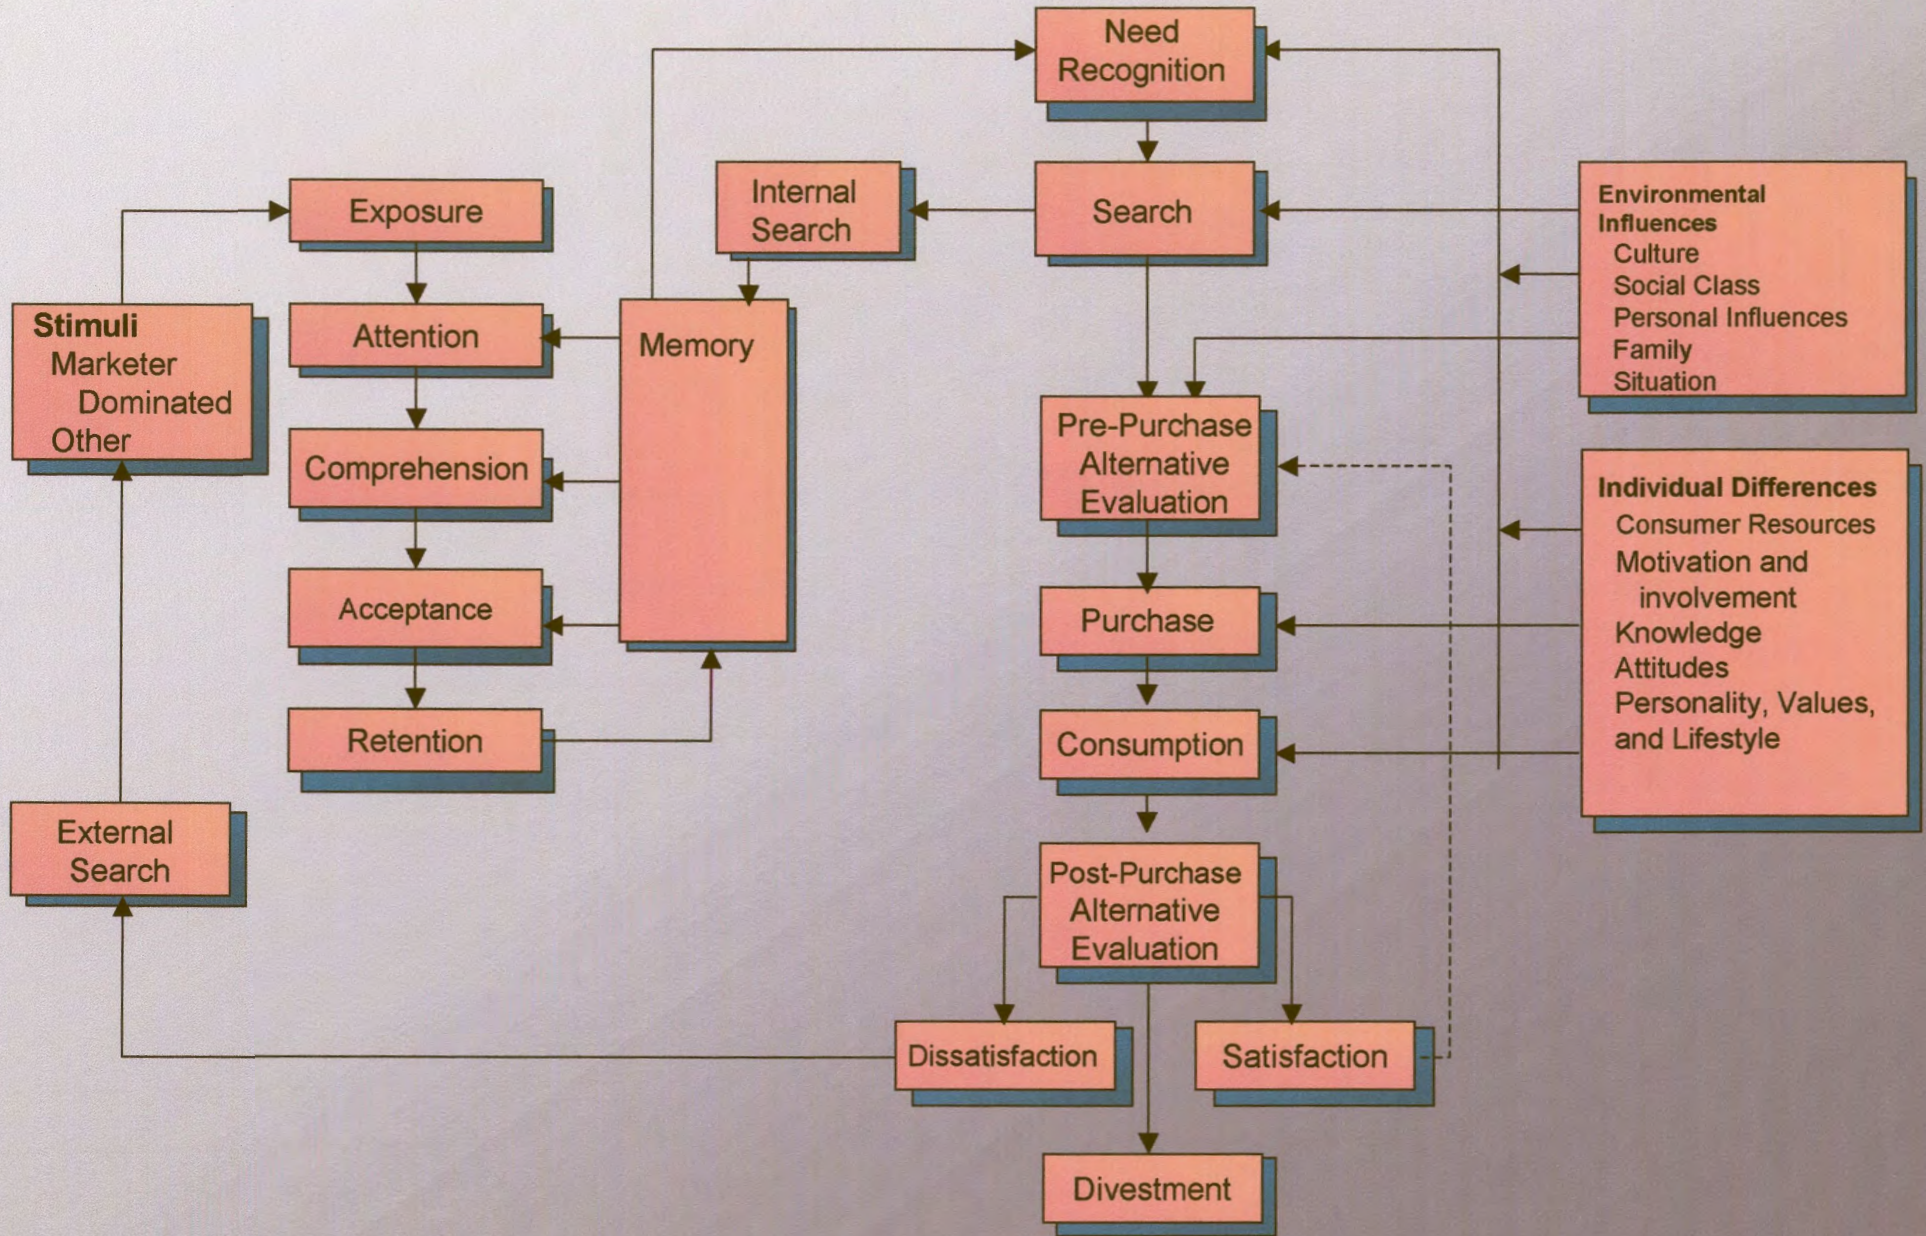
Need Recognition

Exposure

Internal Search

Search

Environmental Influences
Culture
Social Class
Personal Influences
Family
Situation

Stimuli
Marketer Dominated
Other

Attention

Memory

Comprehension

Acceptance

Retention

Pre-Purchase Alternative Evaluation

Individual Differences
Consumer Resources
Motivation and involvement
Knowledge
Attitudes
Personality, Values, and Lifestyle

Purchase

Consumption

External Search

Post-Purchase Alternative Evaluation

Dissatisfaction

Satisfaction

Divestment